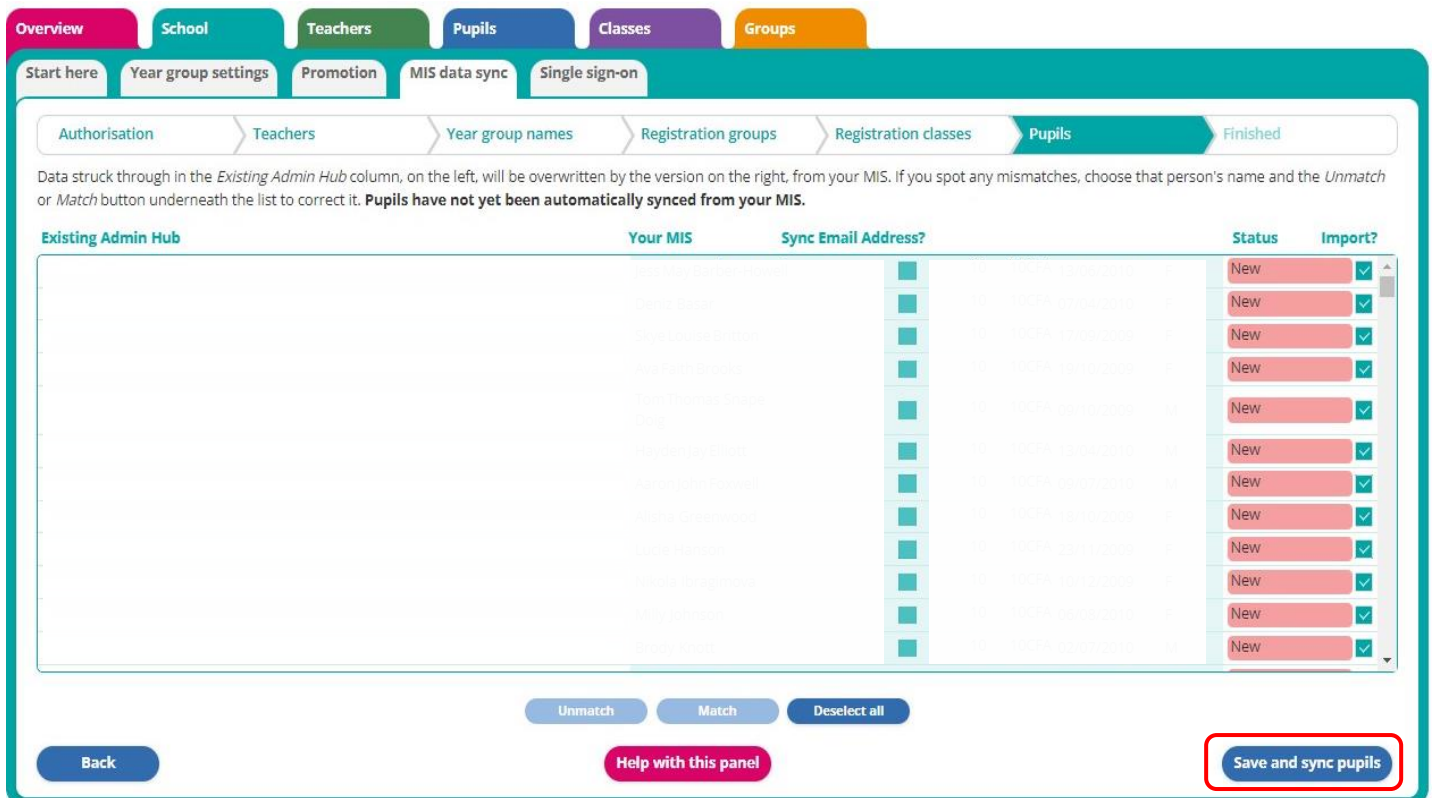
Overview School Teachers Pupils Classes Groups

Start here Year group settings Promotion MIS data sync Single sign-on

Authorisation Teachers Year group names Registration groups Registration classes Pupils Finished

Data struck through in the *Existing Admin Hub* column, on the left, will be overwritten by the version on the right, from your MIS. If you spot any mismatches, choose that person's name and the *Unmatch* or *Match* button underneath the list to correct it. **Pupils have not yet been automatically synced from your MIS.**

| Existing Admin Hub | Your MIS | Sync Email Address? | | Status | Import? |
|---|---|---|---|---|---|
| | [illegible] | | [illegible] | New | |
| | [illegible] | | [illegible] | New | |
| | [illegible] | | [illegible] | New | |
| | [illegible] | | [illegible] | New | |
| | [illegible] | | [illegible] | New | |
| | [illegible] | | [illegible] | New | |
| | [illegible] | | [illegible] | New | |
| | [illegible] | | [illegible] | New | |
| | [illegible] | | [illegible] | New | |
| | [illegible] | | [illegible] | New | |
| | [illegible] | | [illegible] | New | |
| | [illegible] | | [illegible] | New | |

Unmatch Match Deselect all

Back Help with this panel Save and sync pupils